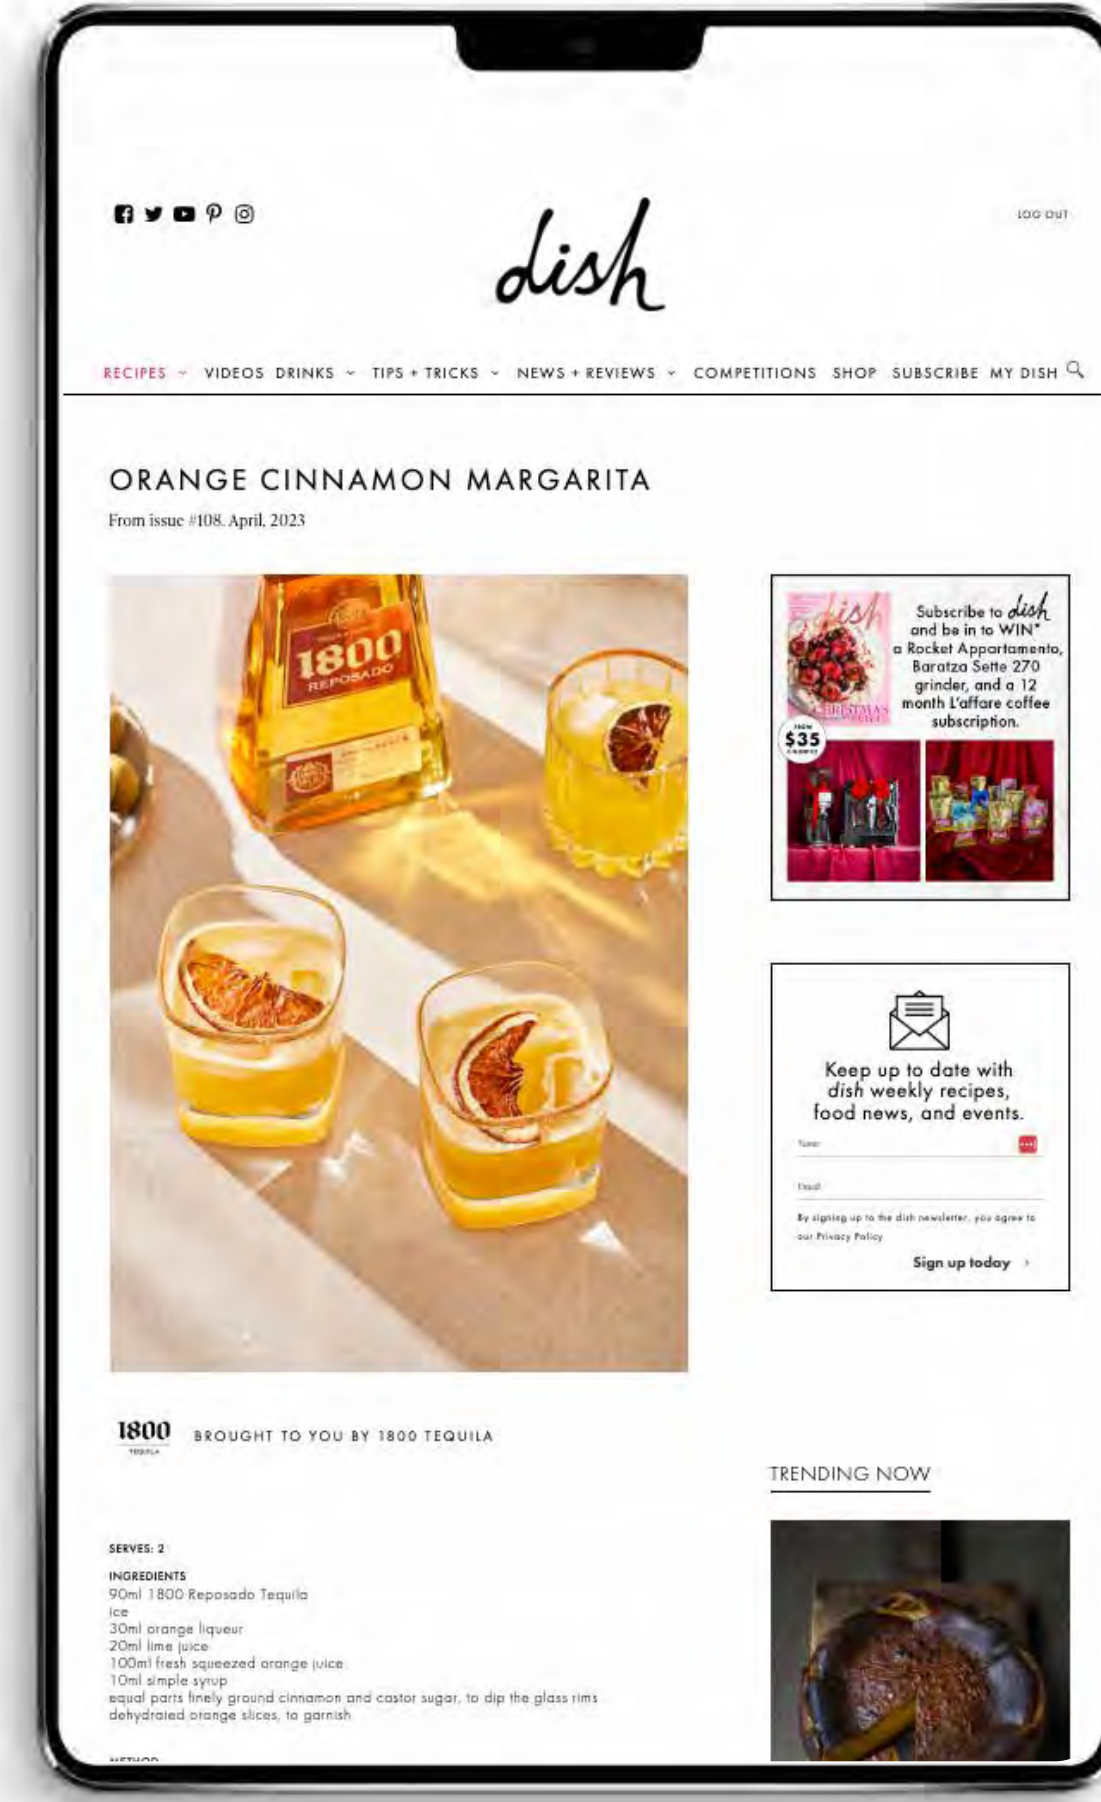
dish

LOG OUT

RECIPES VIDEOS DRINKS TIPS + TRICKS NEWS + REVIEWS COMPETITIONS SHOP SUBSCRIBE MY DISH

ORANGE CINNAMON MARGARITA

From issue #108, April, 2023

1800 REPOSADO

Subscribe to dish and be in to WIN* a Rocket Appartamento, Baratza Sette 270 grinder, and a 12 month L'affare coffee subscription.

$35

Keep up to date with dish weekly recipes, food news, and events.

Name

Email

By signing up to the dish newsletter, you agree to our Privacy Policy

Sign up today

1800 TEQUILA

BROUGHT TO YOU BY 1800 TEQUILA

TRENDING NOW

SERVES: 2

INGREDIENTS
90ml 1800 Reposado Tequila
ice
30ml orange liqueur
20ml lime juice
100ml fresh squeezed orange juice
10ml simple syrup
equal parts finely ground cinnamon and castor sugar, to dip the glass rims
dehydrated orange slices, to garnish

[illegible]